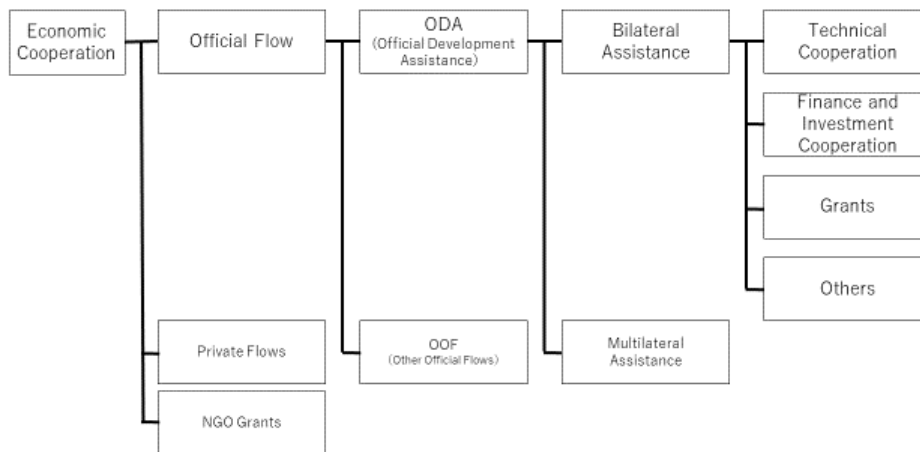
Economic Cooperation

Official Flow

ODA
(Official Development Assistance)

Bilateral Assistance

Technical Cooperation

Finance and Investment Cooperation

Grants

Others

Private Flows

NGO Grants

OOF
(Other Official Flows)

Multilateral Assistance